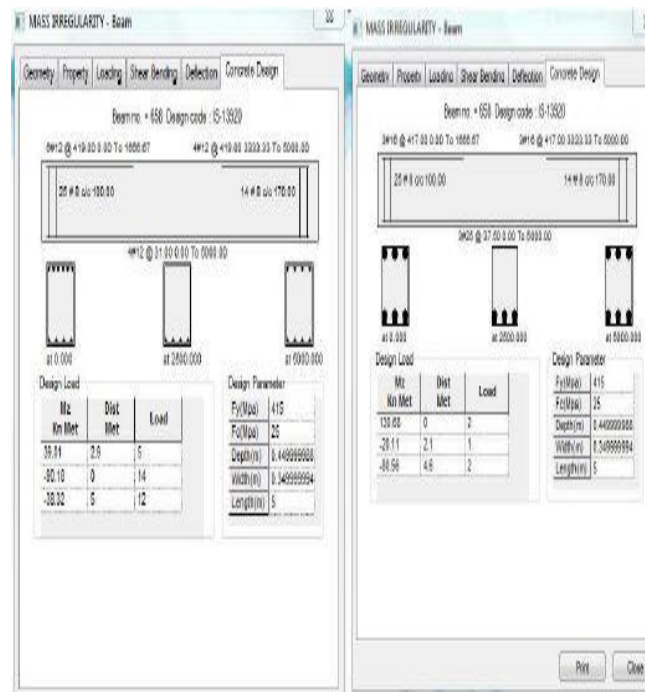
MASS IRREGULARITY - Beam

Geometry | Property | Loading | Shear Bending | Deflection | Concrete Design

Beam no. = 658 Design code : IS-13920

6#12 @ 419.00 0.00 To 1666.67

4#12 @ 419.00 3333.33 To 5000.00

25 # 8 c/c 100.00

14 # 8 c/c 170.00

4#12 @ 31.00 0.00 To 5000.00

at 0.000

at 2500.000

at 5000.000

Design Load

| Mz Kn Met | Dist Met | Load |
|---|---|---|
| 39.81 | 2.9 | 5 |
| -80.18 | 0 | 14 |
| -38.32 | 5 | 12 |

Design Parameter

| Fy(Mpa) | 415 |
|---|---|
| Fc(Mpa) | 25 |
| Depth(m) | 0.449999988 |
| Width(m) | 0.349999994 |
| Length(m) | 5 |

MASS IRREGULARITY - Beam

Geometry | Property | Loading | Shear Bending | Deflection | Concrete Design

Beam no. = 658 Design code : IS-13920

3#16 @ 417.00 0.00 To 1666.67

3#16 @ 417.00 3333.33 To 5000.00

25 # 8 c/c 100.00

14 # 8 c/c 170.00

3#20 @ 37.50 0.00 To 5000.00

at 0.000

at 2500.000

at 5000.000

Design Load

| Mz Kn Met | Dist Met | Load |
|---|---|---|
| 120.68 | 0 | 2 |
| -28.11 | 2.1 | 1 |
| -86.56 | 4.6 | 2 |

Design Parameter

| Fy(Mpa) | 415 |
|---|---|
| Fc(Mpa) | 25 |
| Depth(m) | 0.449999988 |
| Width(m) | 0.349999994 |
| Length(m) | 5 |

Print

Close